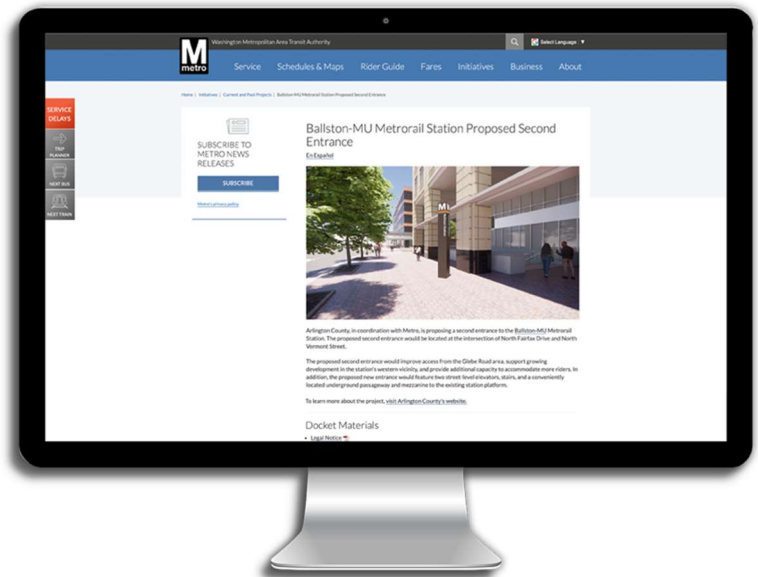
Washington Metropolitan Area Transit Authority

Select Language ▼

M metro

Service Schedules & Maps Rider Guide Fares Initiatives Business About

Home | Initiatives | Current and Past Projects | Ballston-MU Metrorail Station Proposed Second Entrance

SERVICE DELAYS

TRIP PLANNER

NEXT BUS

NEXT TRAIN

SUBSCRIBE TO METRO NEWS RELEASES

SUBSCRIBE

Metro's privacy policy

Ballston-MU Metrorail Station Proposed Second Entrance

En Español

M

Arlington County, in coordination with Metro, is proposing a second entrance to the Ballston-MU Metrorail Station. The proposed second entrance would be located at the intersection of North Fairfax Drive and North Vermont Street.

The proposed second entrance would improve access from the Glebe Road area, support growing development in the station's western vicinity, and provide additional capacity to accommodate more riders. In addition, the proposed new entrance would feature two street-level elevators, stairs, and a conveniently located underground passageway and mezzanine to the existing station platform.

To learn more about the project, visit Arlington County's website.

Docket Materials

• Legal Notice